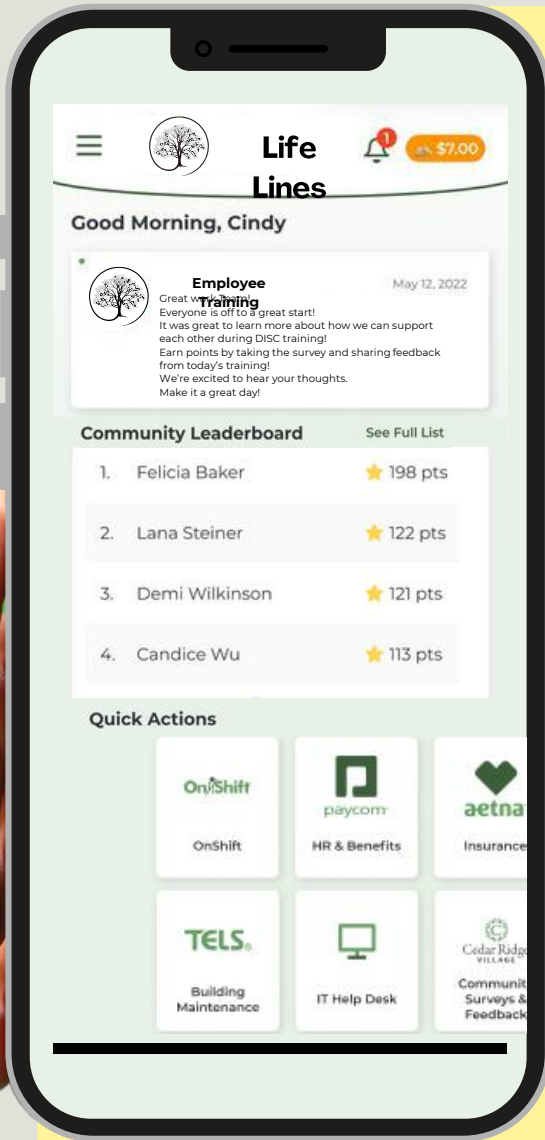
Life Lines

1

$7.00

Good Morning, Cindy

Employee Training

May 12, 2022

Great work Team!
Everyone is off to a great start!
It was great to learn more about how we can support each other during DISC training!
Earn points by taking the survey and sharing feedback from today's training!
We're excited to hear your thoughts.
Make it a great day!

Community Leaderboard

See Full List

| 1. | Felicia Baker | 198 pts |
|---|---|---|
| 2. | Lana Steiner | 122 pts |
| 3. | Demi Wilkinson | 121 pts |
| 4. | Candice Wu | 113 pts |

Quick Actions

OnShift
OnShift

paycom
HR & Benefits

aetna
Insurance

TELS.
Building Maintenance

IT Help Desk

Cedar Ridge VILLAGE
Community Surveys & Feedback